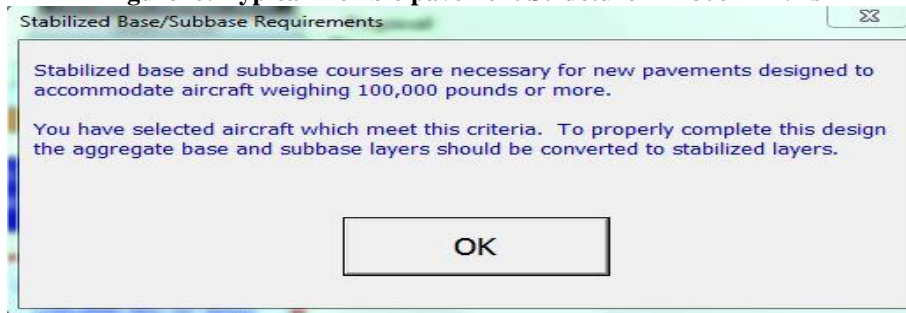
Stabilized Base/Subbase Requirements

Stabilized base and subbase courses are necessary for new pavements designed to accommodate aircraft weighing 100,000 pounds or more.

You have selected aircraft which meet this criteria. To properly complete this design the aggregate base and subbase layers should be converted to stabilized layers.

OK